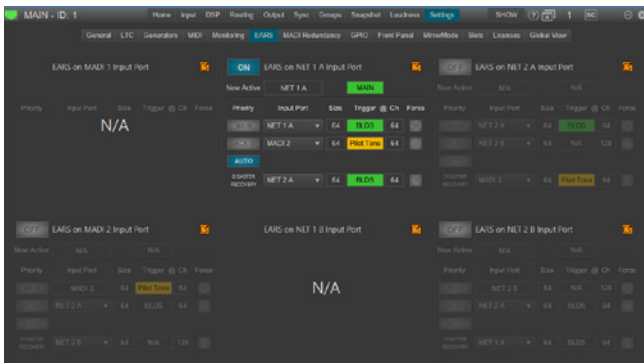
MAIN - ID: 1

Home Input DSP Routing Output Sync Groups Snapshot Loudness Settings SHOW 1 SC

General LTC Generators MIDI Monitoring EARS MADI Redundancy GPIO Front Panel MirrorMode Slots Licenses Global View

EARS on MADI 1 Input Port

Priority Input Port Size Trigger @ Ch Force

N/A

ON EARS on NET 1 A Input Port

Now Active NET 1 A MAIN

| Priority | Input Port | Size | Trigger @ Ch | Force |
|---|---|---|---|---|
| | NET 1 A | 64 | BLDS 64 | |
| | MADI 2 | 64 | Pilot Tone 64 | |
| AUTO | | | | |
| DISASTER RECOVERY | NET 2 A | 64 | BLDS 64 | |

OFF EARS on NET 2 A Input Port

Now Active N/A N/A

| Priority | Input Port | Size | Trigger @ Ch | Force |
|---|---|---|---|---|
| | NET 2 A | 64 | BLDS 64 | |
| | NET 2 B | 64 | N/A 128 | |
| DISASTER RECOVERY | MADI 2 | 64 | Pilot Tone 64 | |

OFF EARS on MADI 2 Input Port

Now Active N/A N/A

| Priority | Input Port | Size | Trigger @ Ch | Force |
|---|---|---|---|---|
| | MADI 2 | 64 | Pilot Tone 64 | |
| | NET 2 A | 64 | BLDS 64 | |
| DISASTER RECOVERY | NET 2 B | 64 | N/A 128 | |

EARS on NET 1 B Input Port

N/A

OFF EARS on NET 2 B Input Port

Now Active N/A N/A

| Priority | Input Port | Size | Trigger @ Ch | Force |
|---|---|---|---|---|
| | NET 2 B | 64 | N/A 128 | |
| | NET 2 A | 64 | BLDS 64 | |
| DISASTER RECOVERY | NET 1 A | 64 | BLDS 64 | |